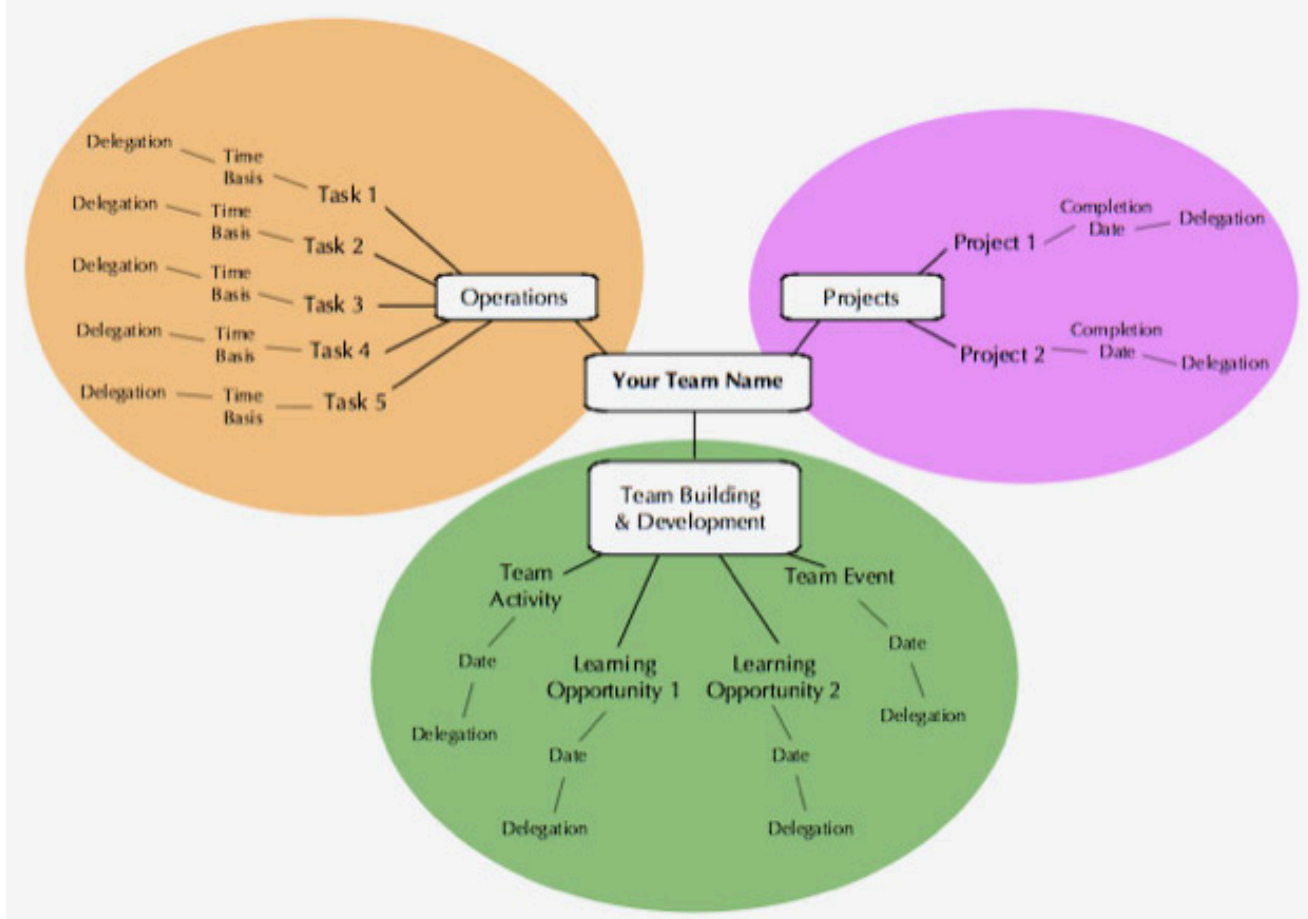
Delegation
Time Basis
Task 1

Delegation
Time Basis
Task 2

Delegation
Time Basis
Task 3

Delegation
Time Basis
Task 4

Delegation
Time Basis
Task 5

Operations

Projects

Project 1
Completion Date
Delegation

Project 2
Completion Date
Delegation

Your Team Name

Team Building & Development

Team Activity
Date
Delegation

Learning Opportunity 1
Date
Delegation

Learning Opportunity 2
Date
Delegation

Team Event
Date
Delegation